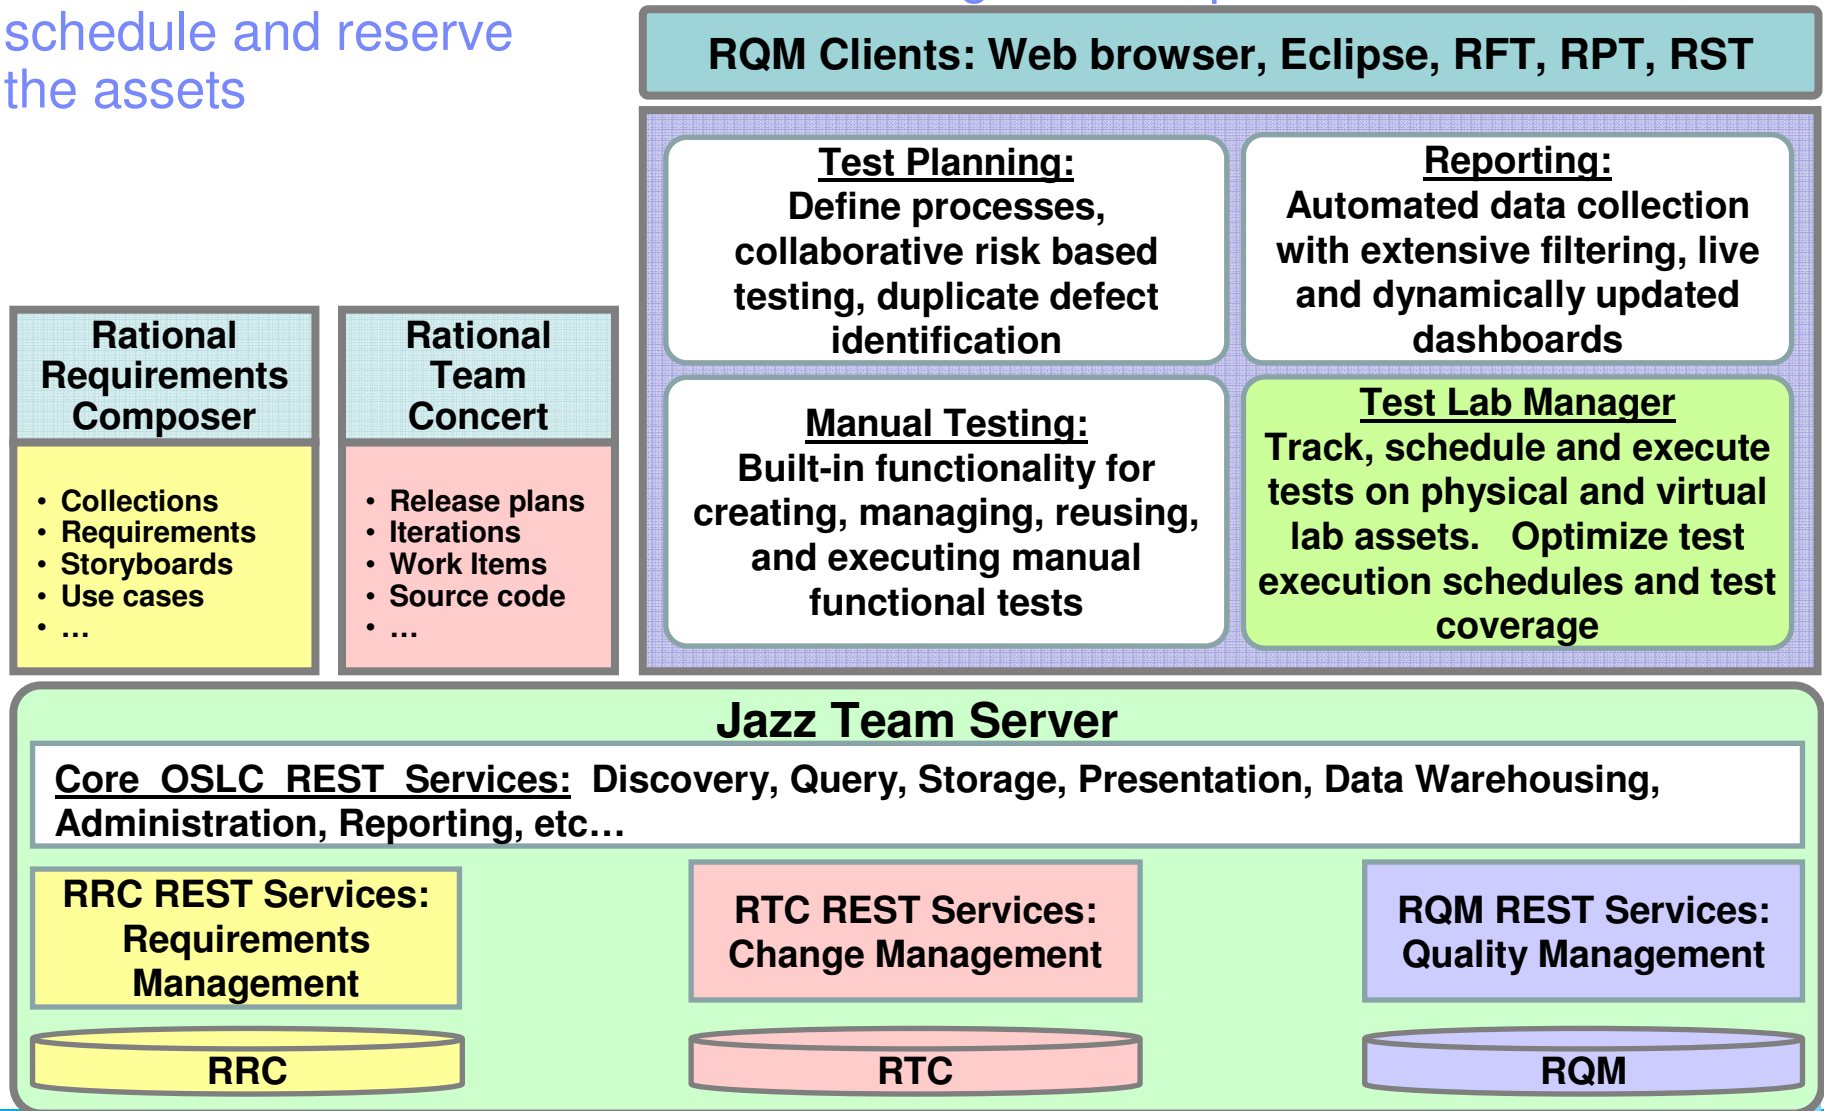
schedule and reserve the assets

RQM Clients: Web browser, Eclipse, RFT, RPT, RST

Test Planning:
Define processes, collaborative risk based testing, duplicate defect identification

Reporting:
Automated data collection with extensive filtering, live and dynamically updated dashboards

Rational Requirements Composer

- Collections
- Requirements
- Storyboards
- Use cases
- …

Rational Team Concert

- Release plans
- Iterations
- Work Items
- Source code
- …

Manual Testing:
Built-in functionality for creating, managing, reusing, and executing manual functional tests

Test Lab Manager
Track, schedule and execute tests on physical and virtual lab assets. Optimize test execution schedules and test coverage

Jazz Team Server

Core OSLC REST Services: Discovery, Query, Storage, Presentation, Data Warehousing, Administration, Reporting, etc…

RRC REST Services: Requirements Management

RTC REST Services: Change Management

RQM REST Services: Quality Management

RRC

RTC

RQM